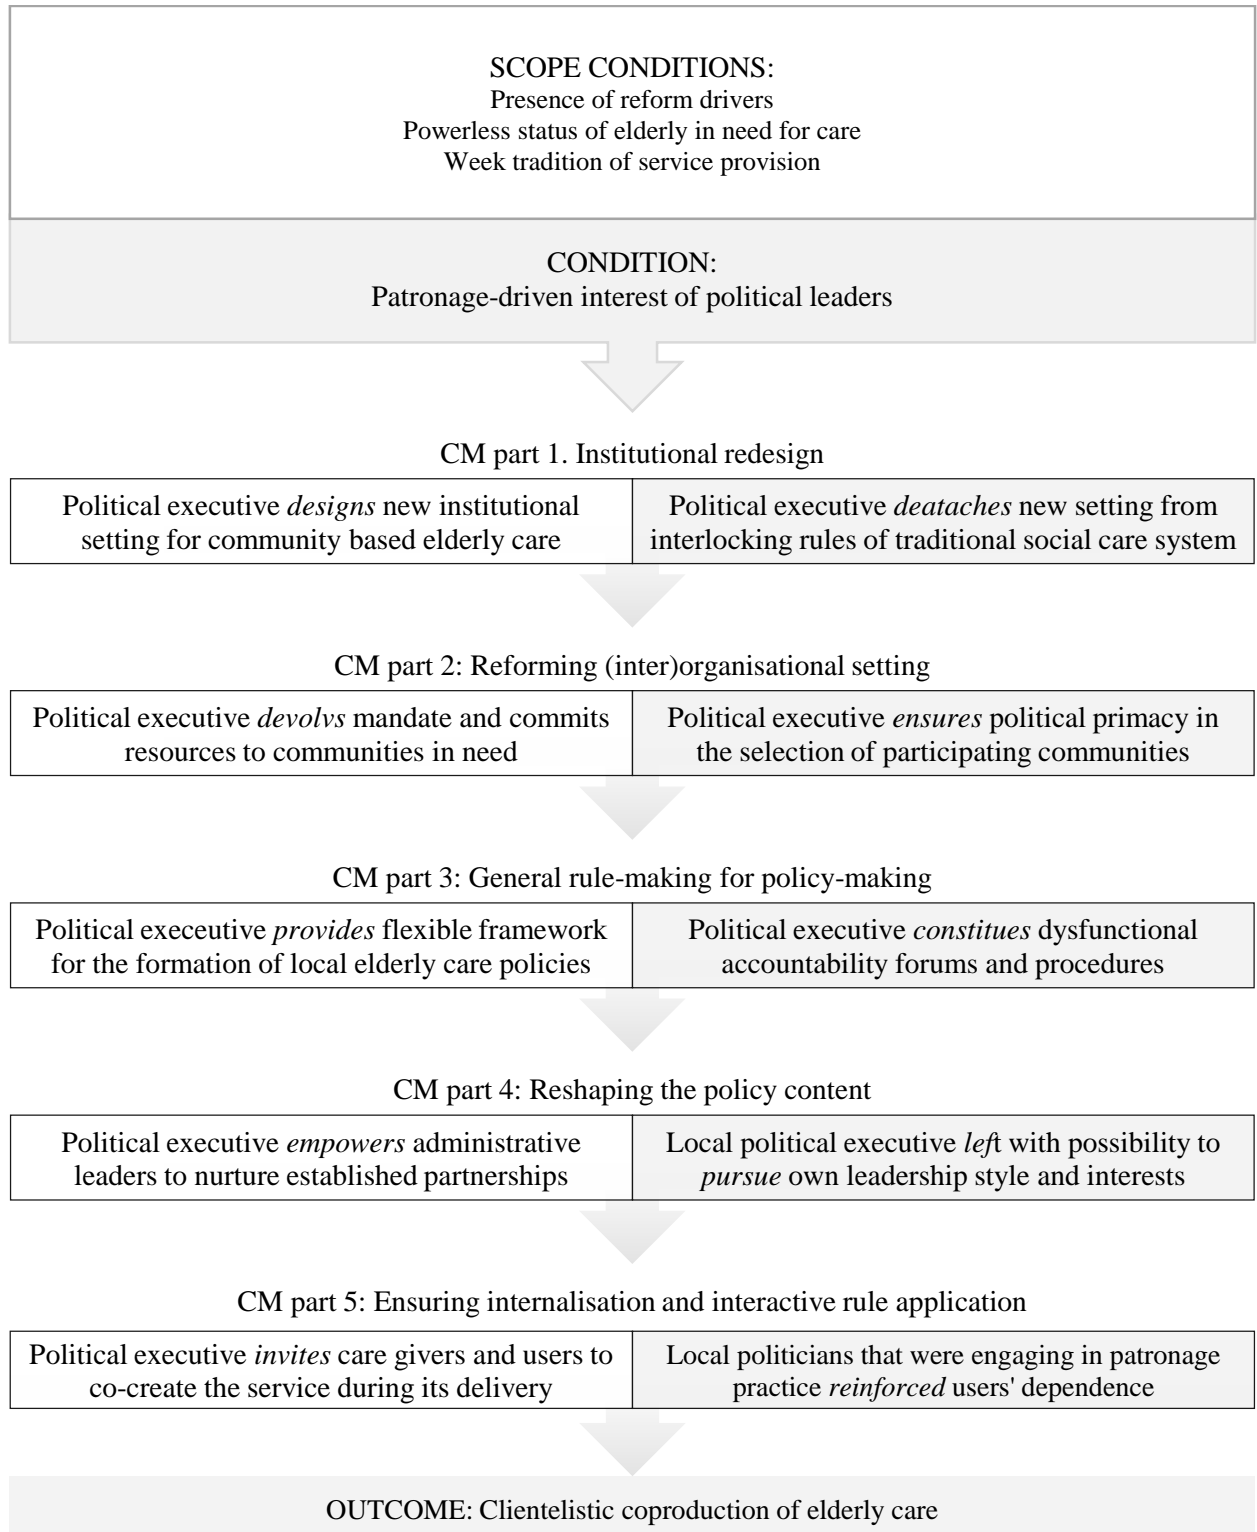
SCOPE CONDITIONS:
Presence of reform drivers
Powerless status of elderly in need for care
Week tradition of service provision

CONDITION:
Patronage-driven interest of political leaders

CM part 1. Institutional redesign

| Political executive *designs* new institutional setting for community based elderly care | Political executive *deataches* new setting from interlocking rules of traditional social care system |
|---|---|

CM part 2: Reforming (inter)organisational setting

| Political executive *devolvs* mandate and commits resources to communities in need | Political executive *ensures* political primacy in the selection of participating communities |
|---|---|

CM part 3: General rule-making for policy-making

| Political execeutive *provides* flexible framework for the formation of local elderly care policies | Political executive *constitues* dysfunctional accountability forums and procedures |
|---|---|

CM part 4: Reshaping the policy content

| Political executive *empowers* administrative leaders to nurture established partnerships | Local political executive *left* with possibility to *pursue* own leadership style and interests |
|---|---|

CM part 5: Ensuring internalisation and interactive rule application

| Political executive *invites* care givers and users to co-create the service during its delivery | Local politicians that were engaging in patronage practice *reinforced* users' dependence |
|---|---|

OUTCOME: Clientelistic coproduction of elderly care